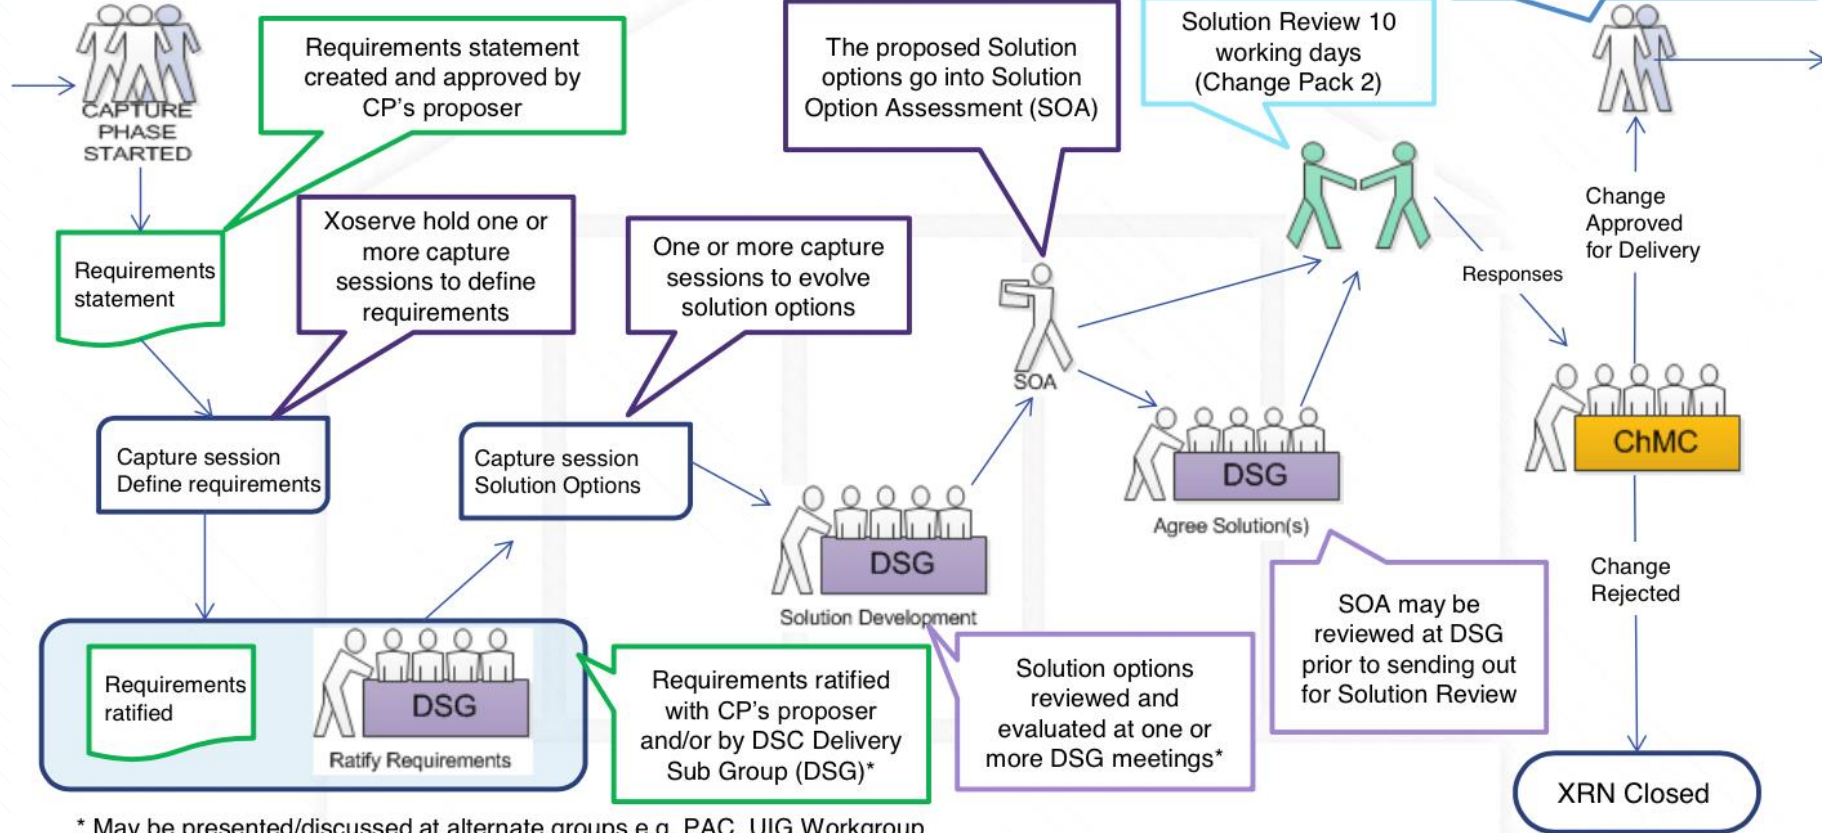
CAPTURE PHASE STARTED

Requirements statement created and approved by CP's proposer

Requirements statement

Xoserve hold one or more capture sessions to define requirements

Capture session Define requirements

One or more capture sessions to evolve solution options

Capture session Solution Options

The proposed Solution options go into Solution Option Assessment (SOA)

SOA

Solution Review 10 working days (Change Pack 2)

Responses

Change Approved for Delivery

ChMC

Change Rejected

XRN Closed

DSG

Agree Solution(s)

DSG

Solution Development

SOA may be reviewed at DSG prior to sending out for Solution Review

Solution options reviewed and evaluated at one or more DSG meetings*

Requirements ratified with CP's proposer and/or by DSC Delivery Sub Group (DSG)*

Requirements ratified

DSG

Ratify Requirements

* May be presented/discussed at alternate groups e.g. PAC, UIG Workgroup